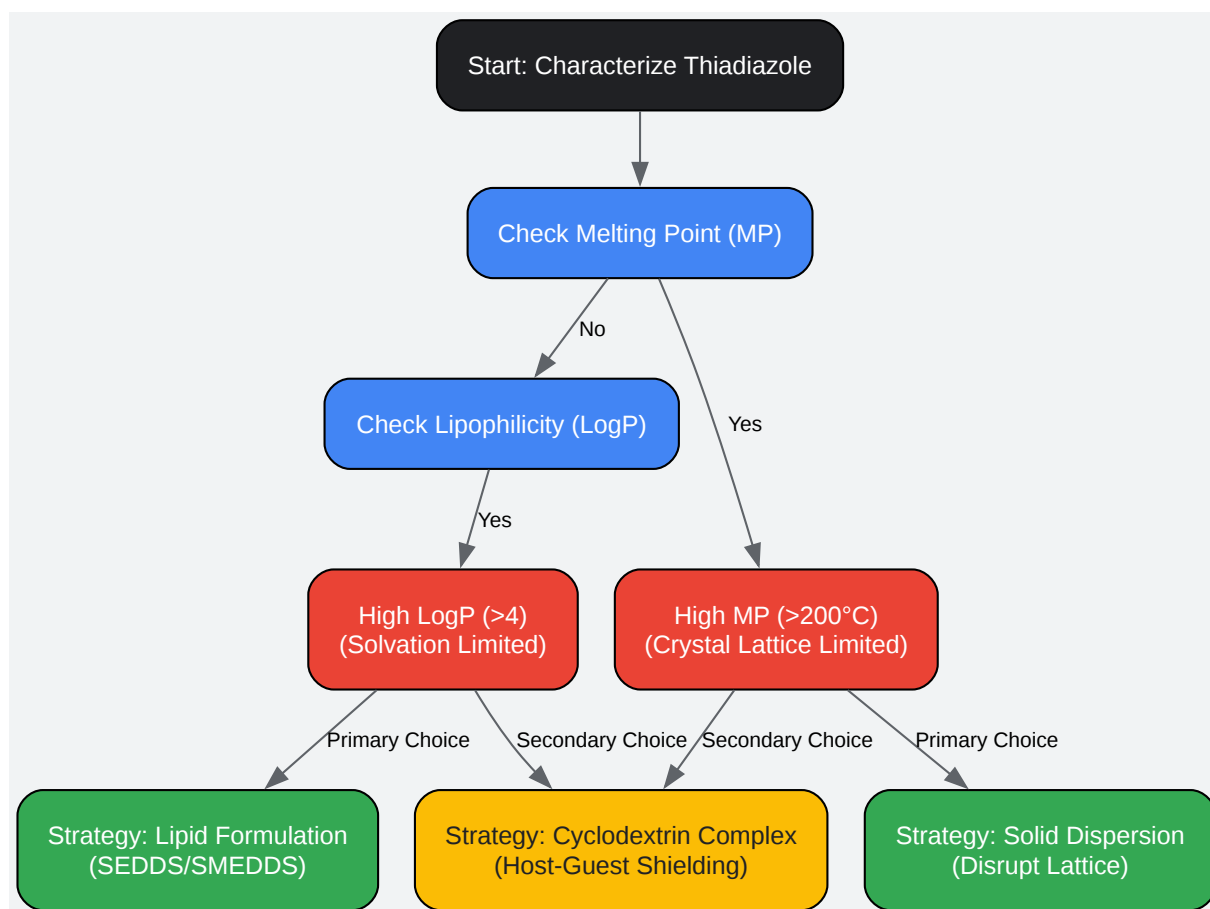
Start: Characterize Thiadiazole

Check Melting Point (MP)

No

Yes

Check Lipophilicity (LogP)

Yes

High LogP (>4)
(Solvation Limited)

High MP (>200°C)
(Crystal Lattice Limited)

Primary Choice

Secondary Choice

Secondary Choice

Primary Choice

Strategy: Lipid Formulation
(SEDDS/SMEDDS)

Strategy: Cyclodextrin Complex
(Host-Guest Shielding)

Strategy: Solid Dispersion
(Disrupt Lattice)